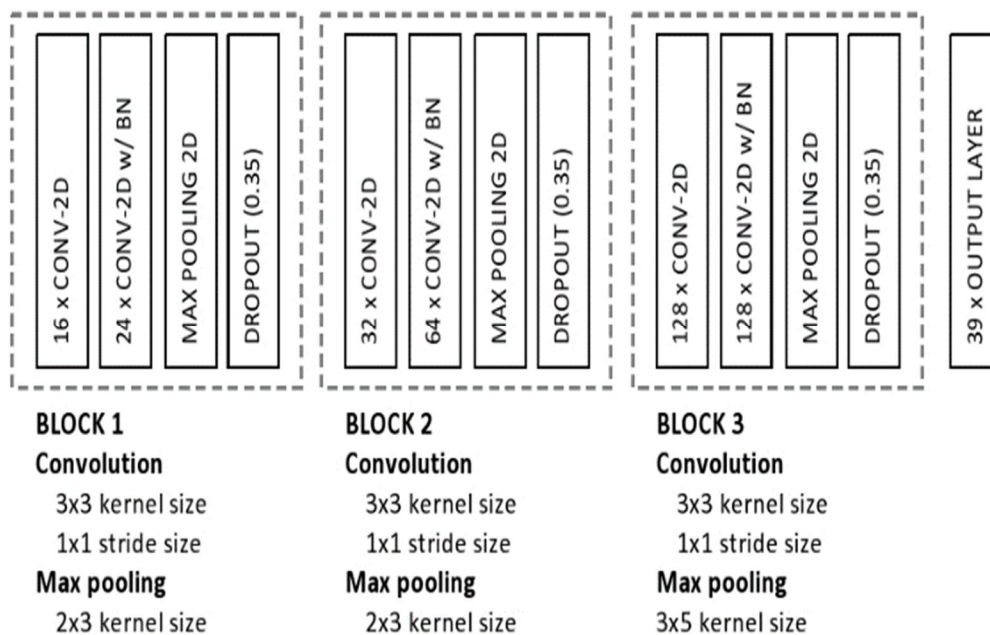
16 x CONV-2D

24 x CONV-2D w/ BN

MAX POOLING 2D

DROPOUT (0.35)

BLOCK 1
Convolution
3x3 kernel size
1x1 stride size
Max pooling
2x3 kernel size

32 x CONV-2D

64 x CONV-2D w/ BN

MAX POOLING 2D

DROPOUT (0.35)

BLOCK 2
Convolution
3x3 kernel size
1x1 stride size
Max pooling
2x3 kernel size

128 x CONV-2D

128 x CONV-2D w/ BN

MAX POOLING 2D

DROPOUT (0.35)

BLOCK 3
Convolution
3x3 kernel size
1x1 stride size
Max pooling
3x5 kernel size

39 x OUTPUT LAYER